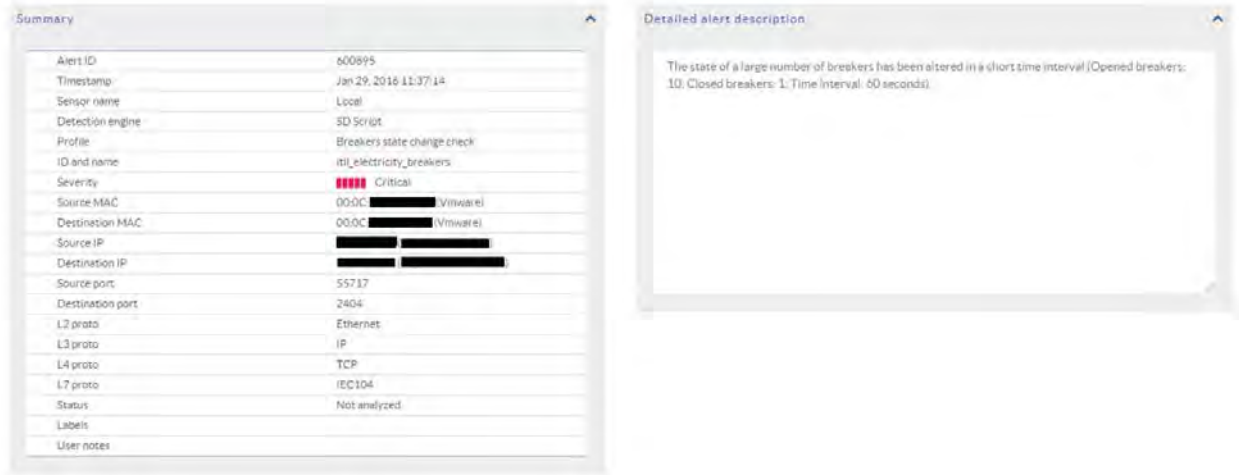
Summary

| | |
|---|---|
| Alert ID | 600895 |
| Timestamp | Jan 29, 2016 11:37:14 |
| Sensor name | Local |
| Detection engine | SD Script |
| Profile | Breakers state change check |
| ID and name | itl_electricity_breakers |
| Severity | Critical |
| Source MAC | 00:0C:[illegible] (Vmware) |
| Destination MAC | 00:0C:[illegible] (Vmware) |
| Source IP | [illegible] ([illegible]) |
| Destination IP | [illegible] ([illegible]) |
| Source port | 55717 |
| Destination port | 2404 |
| L2 proto | Ethernet |
| L3 proto | IP |
| L4 proto | TCP |
| L7 proto | IEC104 |
| Status | Not analyzed |
| Labels | |
| User notes | |

Detailed alert description

The state of a large number of breakers has been altered in a short time interval (Opened breakers: 10, Closed breakers: 1, Time interval: 60 seconds)